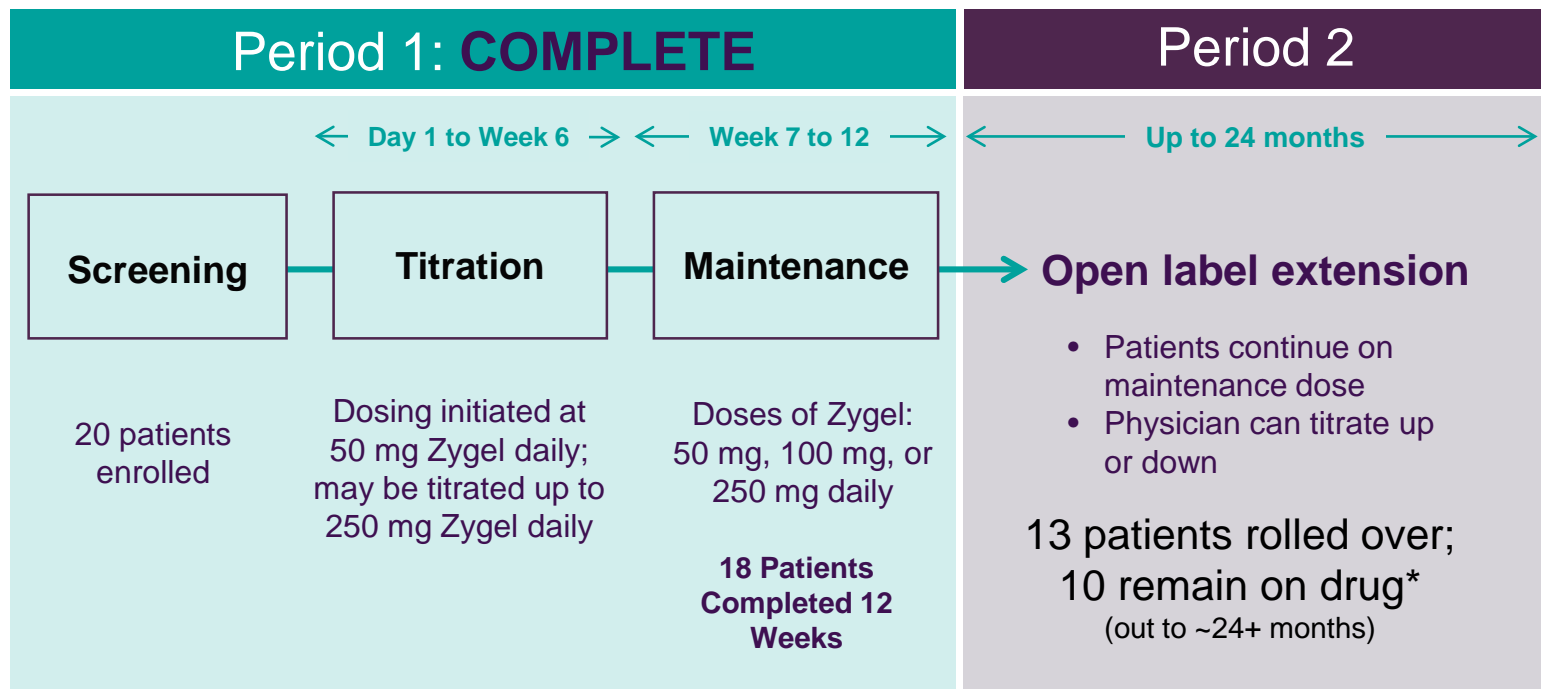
Period 1: COMPLETE

Period 2

Day 1 to Week 6

Week 7 to 12

Up to 24 months

Screening

Titration

Maintenance

Open label extension

20 patients enrolled

Dosing initiated at 50 mg Zygel daily; may be titrated up to 250 mg Zygel daily

Doses of Zygel: 50 mg, 100 mg, or 250 mg daily

18 Patients Completed 12 Weeks

- Patients continue on maintenance dose
- Physician can titrate up or down

13 patients rolled over; 10 remain on drug*
(out to ~24+ months)